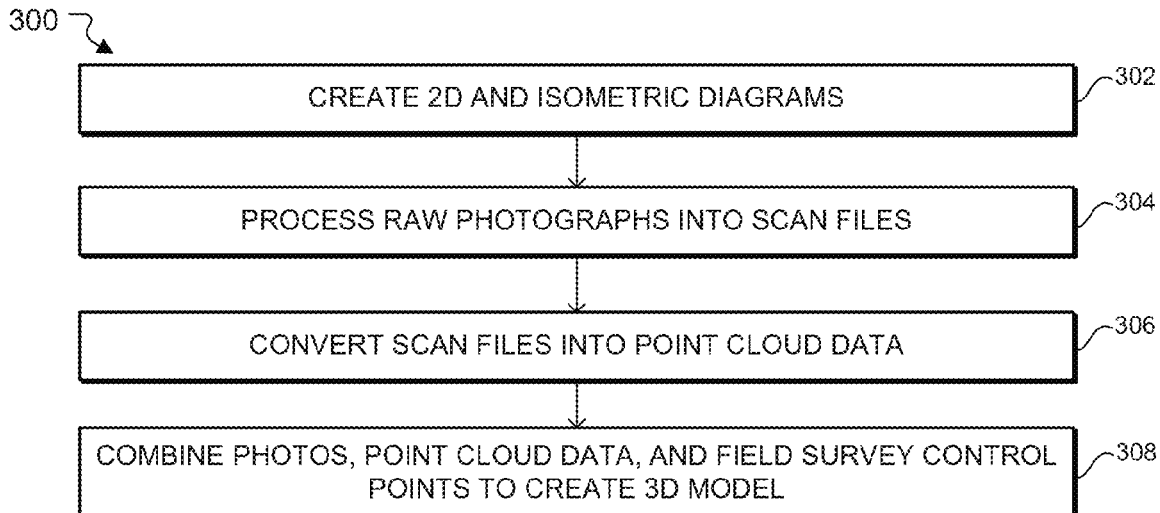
300

CREATE 2D AND ISOMETRIC DIAGRAMS

302

PROCESS RAW PHOTOGRAPHS INTO SCAN FILES

304

CONVERT SCAN FILES INTO POINT CLOUD DATA

306

COMBINE PHOTOS, POINT CLOUD DATA, AND FIELD SURVEY CONTROL POINTS TO CREATE 3D MODEL

308